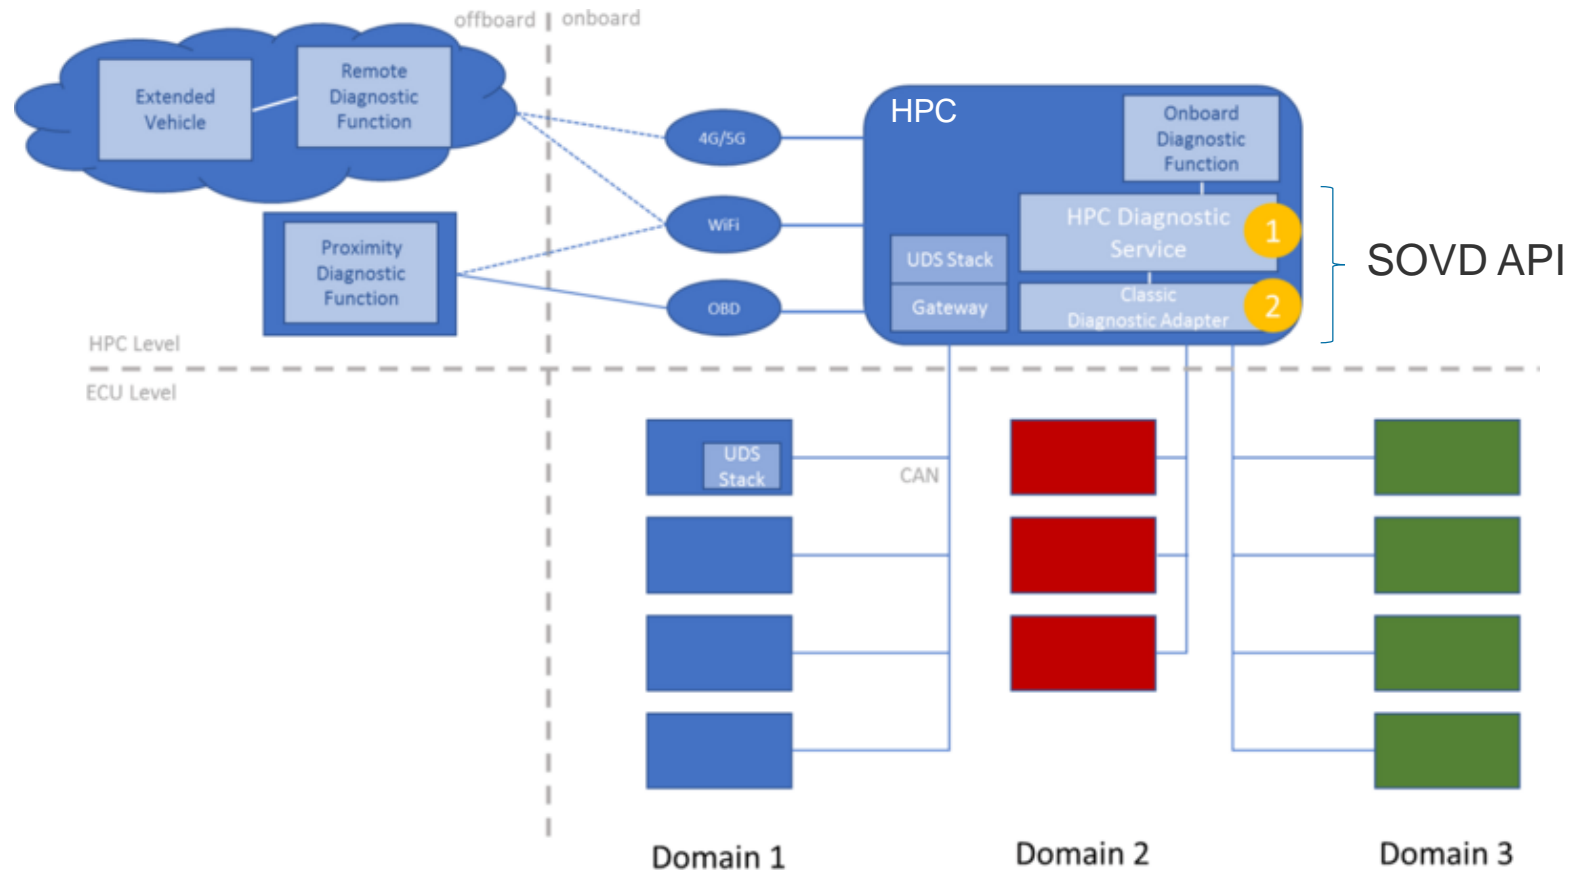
offboard | onboard

Extended Vehicle

Remote Diagnostic Function

Proximity Diagnostic Function

4G/5G

WiFi

OBD

HPC

Onboard Diagnostic Function

HPC Diagnostic Service

1

UDS Stack

Gateway

Classic Diagnostic Adapter

2

SOVD API

HPC Level

ECU Level

UDS Stack

CAN

Domain 1

Domain 2

Domain 3